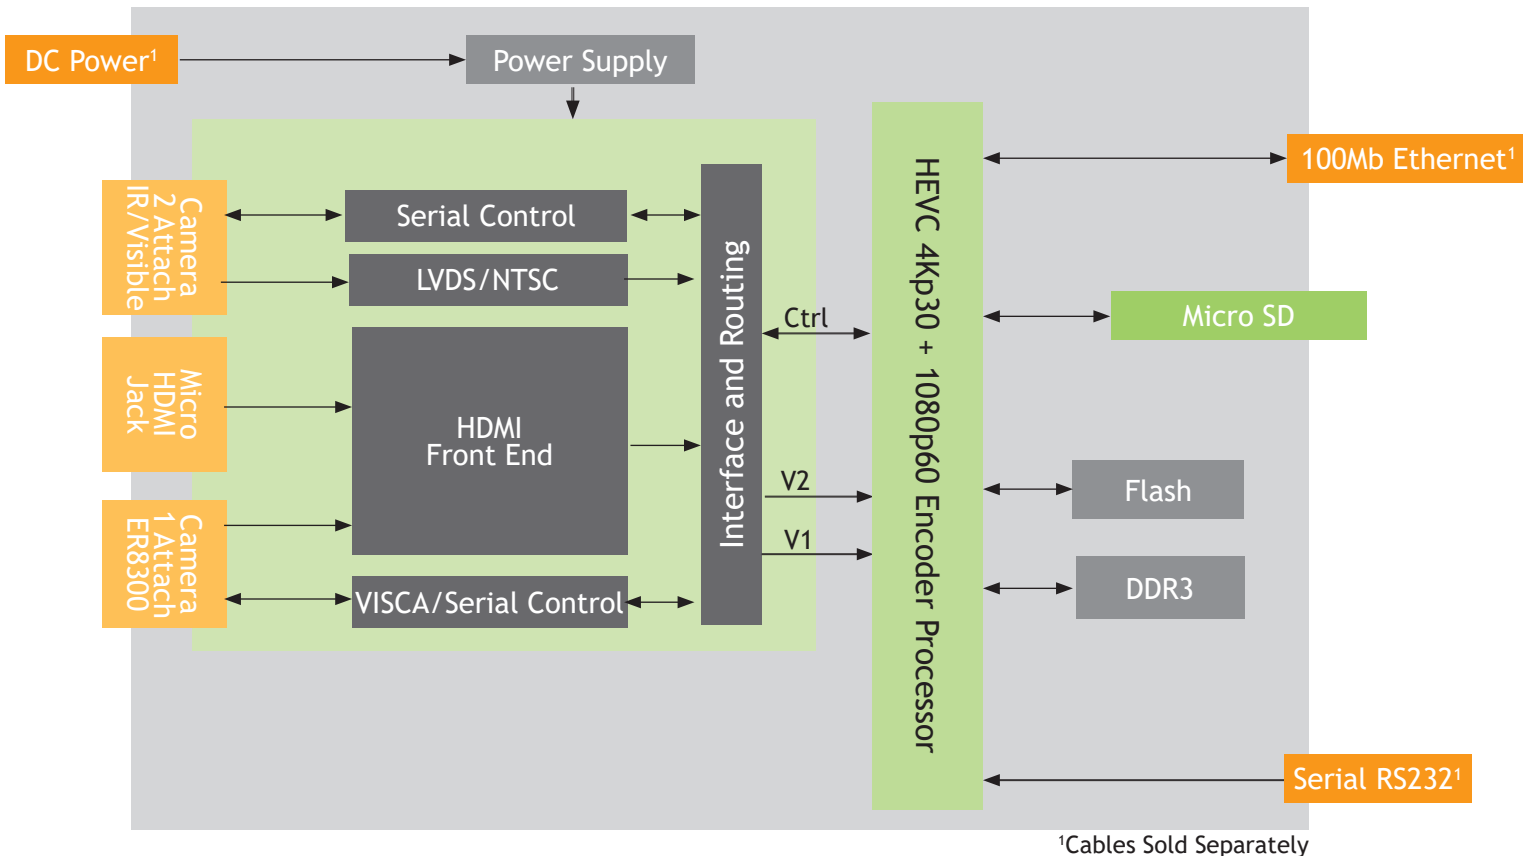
DC Power$^1$

Power Supply

Camera 2 Attach IR/Visible

Serial Control

LVDS/NTSC

Micro HDMI Jack

HDMI Front End

Camera 1 Attach ER8300

VISCA/Serial Control

Interface and Routing

Ctrl

V2

V1

HEVC 4Kp30 + 1080p60 Encoder Processor

100Mb Ethernet$^1$

Micro SD

Flash

DDR3

Serial RS232$^1$

$^1$Cables Sold Separately